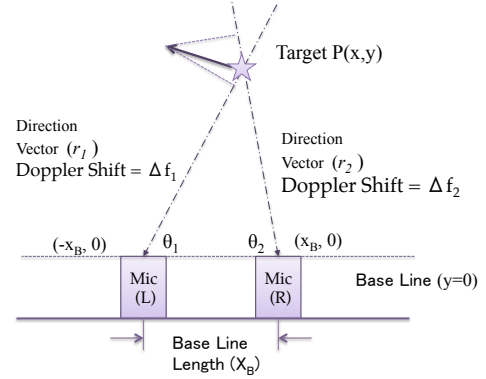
Target P(x,y)

Direction Vector $(r_1)$
Doppler Shift = $\Delta f_1$

Direction Vector $(r_2)$
Doppler Shift = $\Delta f_2$

$(-x_B, 0)$ $\theta_1$ $\theta_2$ $(x_B, 0)$

Mic (L)

Mic (R)

Base Line (y=0)

Base Line Length $(X_B)$